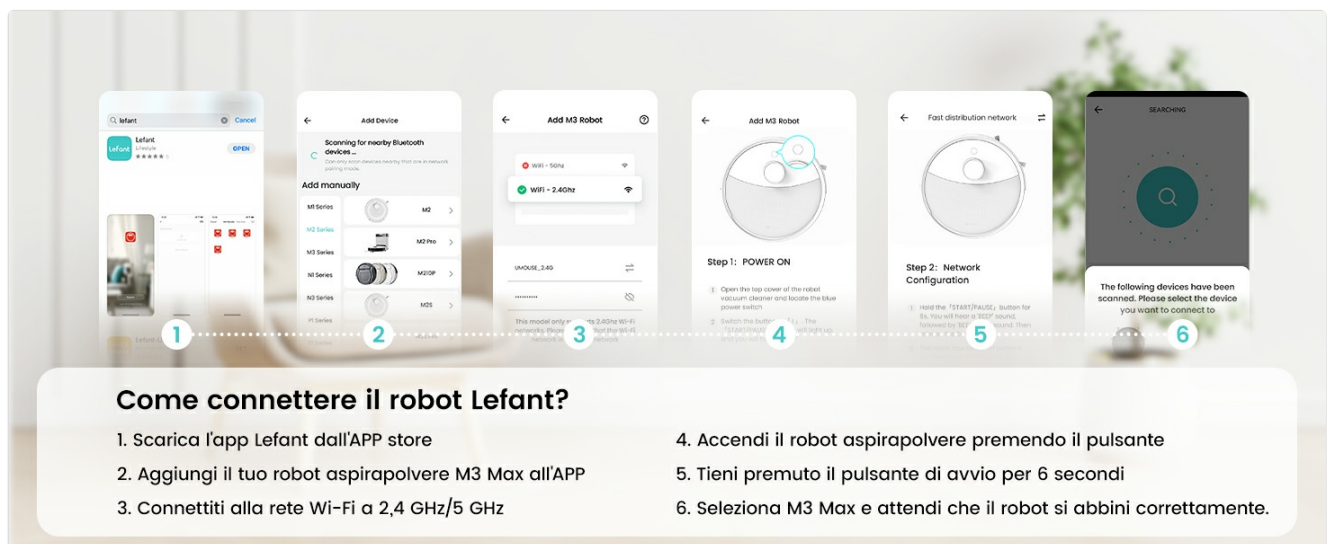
lefant Cancel

Lefant Lifestyle ★★★★★ OPEN

Add Device

Scanning for nearby Bluetooth devices ...

Add manually

M1 Series
M2 Series
M3 Series
N1 Series
N3 Series

M2
M2 Pro
M210P
M2S

Add M3 Robot

WiFi - 5Ghz
WiFi - 2.4Ghz

UMOUSE_2.4G

This model only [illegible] 2.4Ghz Wi-Fi networks. Please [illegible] the Wi-Fi network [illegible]

Add M3 Robot

Step 1: POWER ON

Open the top cover of the robot vacuum cleaner and locate the blue power switch

Switch the button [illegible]

Fast distribution network

Step 2: Network Configuration

Hold the「START/PAUSE」button for 6s. You will hear a「BEEP」sound, followed by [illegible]

SEARCHING

The following devices have been scanned. Please select the device you want to connect to

1 2 3 4 5 6

Come connettere il robot Lefant?

1. Scarica l'app Lefant dall'APP store
2. Aggiungi il tuo robot aspirapolvere M3 Max all'APP
3. Connettiti alla rete Wi-Fi a 2,4 GHz/5 GHz

4. Accendi il robot aspirapolvere premendo il pulsante
5. Tieni premuto il pulsante di avvio per 6 secondi
6. Seleziona M3 Max e attendi che il robot si abbini correttamente.